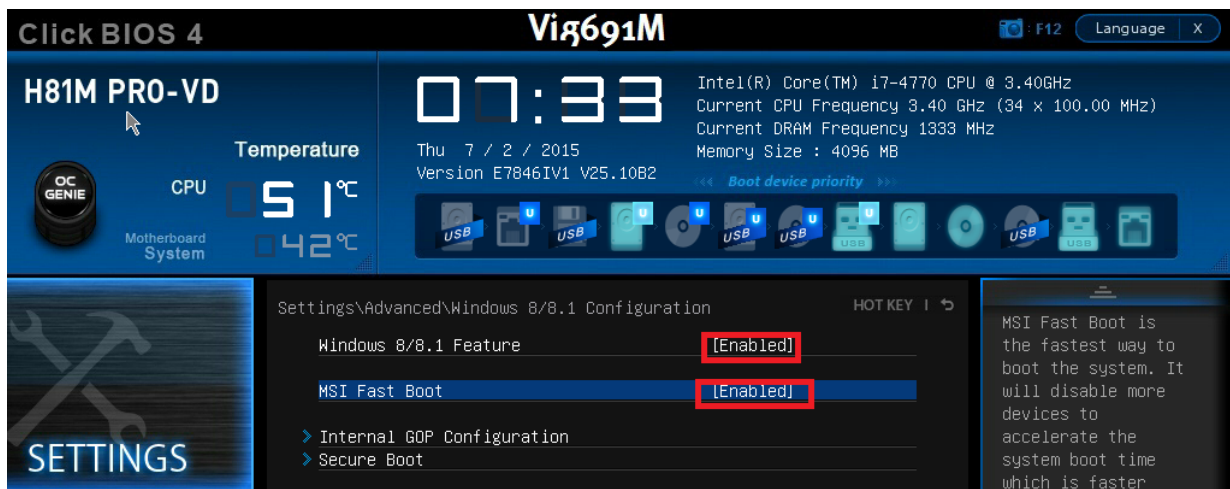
Click BIOS 4

Vig691M

F12 Language X

H81M PRO-VD

OC GENIE

Temperature

CPU 51℃

Motherboard System 42℃

07:33

Thu 7 / 2 / 2015

Version E7846IV1 V25.10B2

Intel(R) Core(TM) i7-4770 CPU @ 3.40GHz
Current CPU Frequency 3.40 GHz (34 x 100.00 MHz)
Current DRAM Frequency 1333 MHz
Memory Size : 4096 MB

Boot device priority

USB U USB U U USB U USB U USB USB USB

SETTINGS

Settings\Advanced\Windows 8/8.1 Configuration

HOT KEY I

Windows 8/8.1 Feature [Enabled]

MSI Fast Boot [Enabled]

Internal GOP Configuration

Secure Boot

MSI Fast Boot is the fastest way to boot the system. It will disable more devices to accelerate the system boot time which is faster